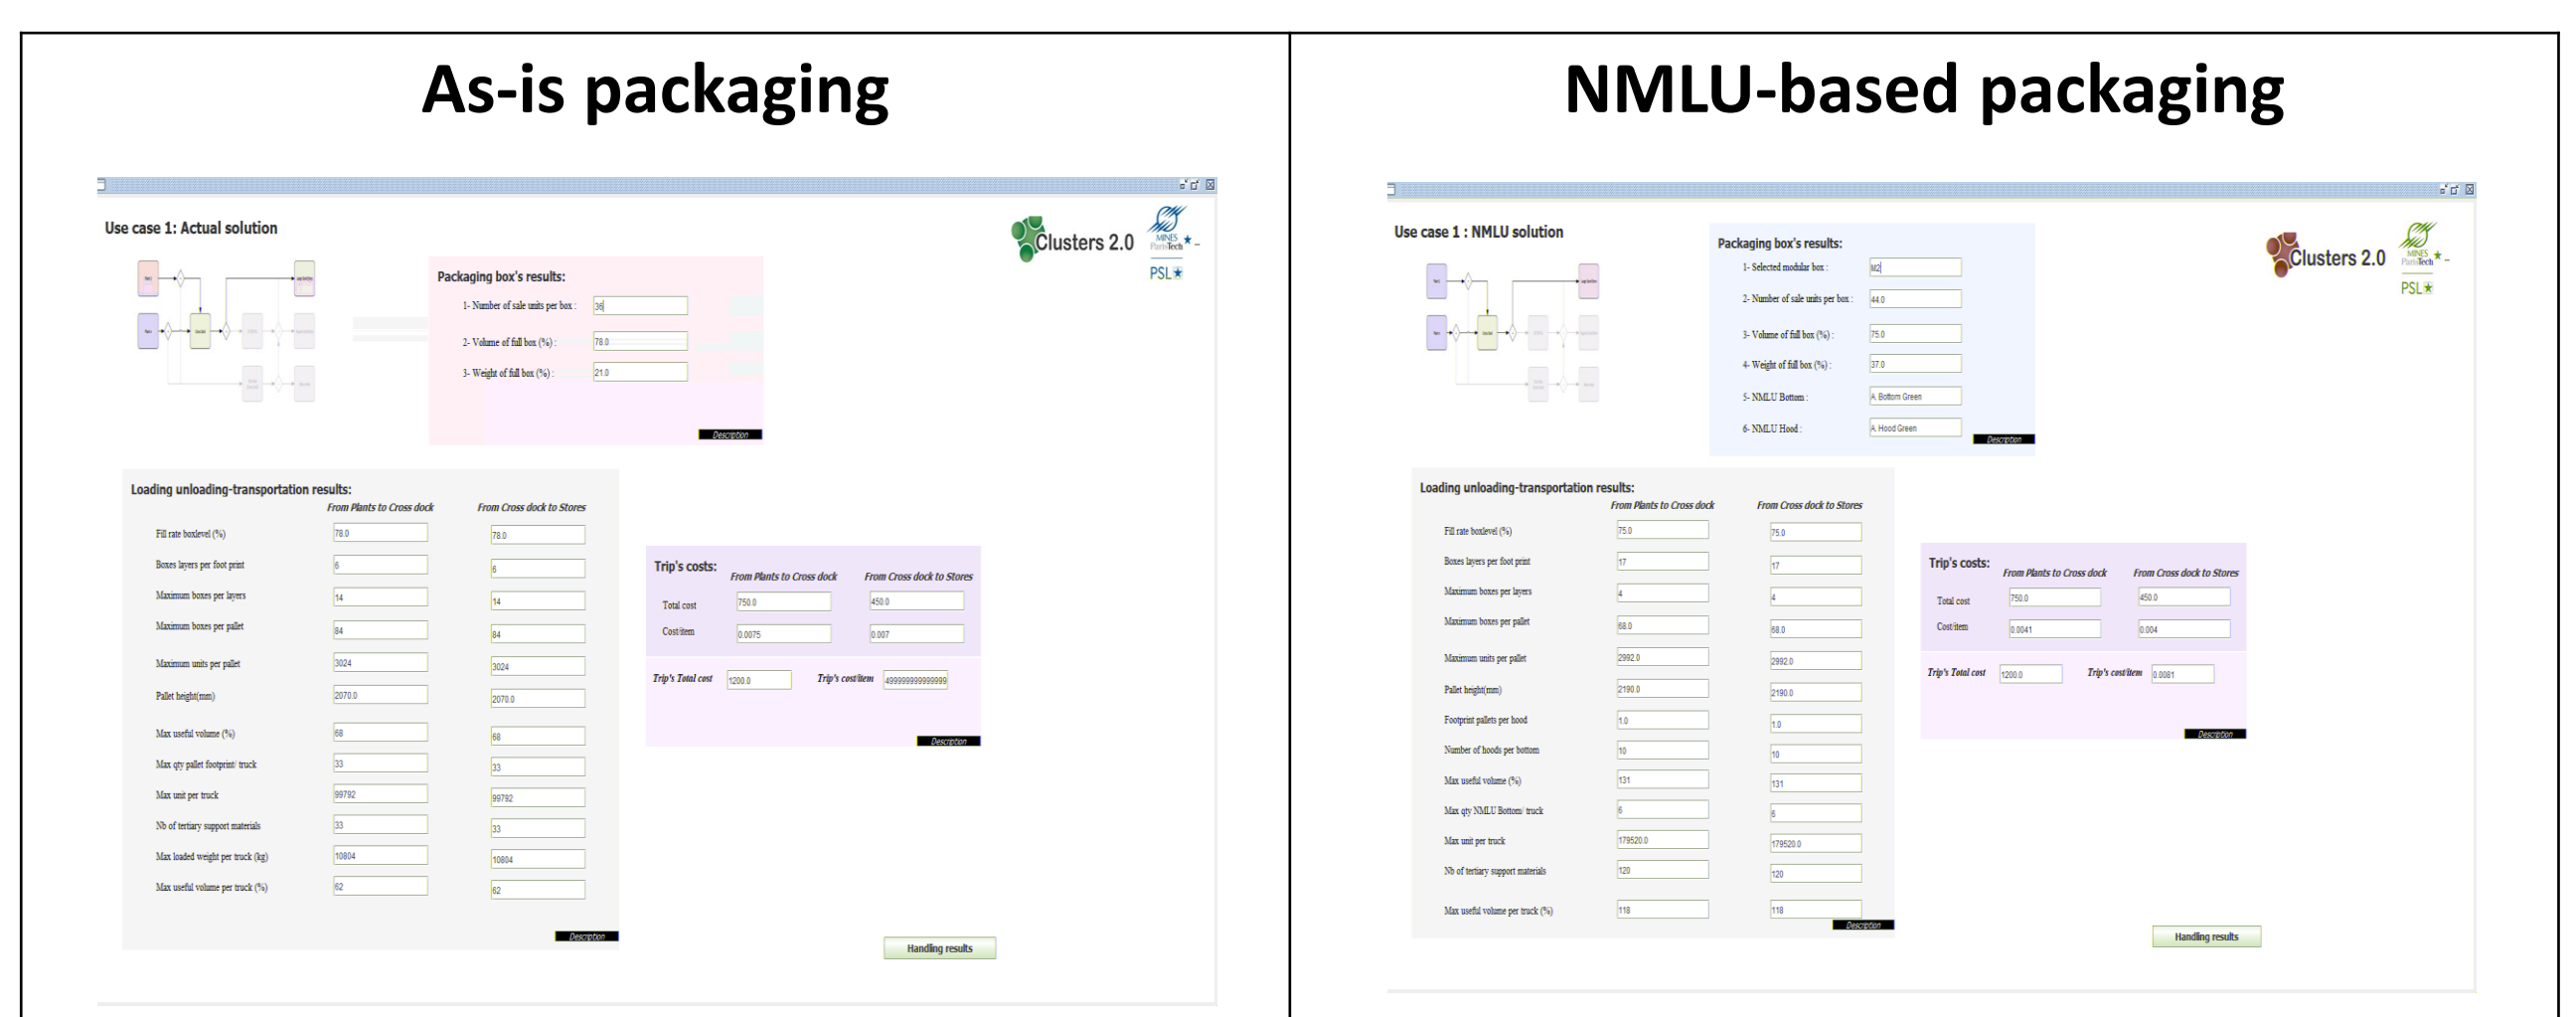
As-is packaging

Use case 1: Actual solution

Clusters 2.0

MINES ParisTech

PSL

Packaging box's results:

1- Number of sale units per box : 36

2- Volume of full box (%) : 78.0

3- Weight of full box (%) : 21.0

Description

Loading unloading-transportation results:

| | From Plants to Cross dock | From Cross dock to Stores |
|---|---|---|
| Fill rate boxlevel (%) | 78.0 | 78.0 |
| Boxes layers per foot print | 6 | 6 |
| Maximum boxes per layers | 14 | 14 |
| Maximum boxes per pallet | 84 | 84 |
| Maximum units per pallet | 3024 | 3024 |
| Pallet height(mm) | 2070.0 | 2070.0 |
| Max useful volume (%) | 68 | 68 |
| Max qty pallet footprint/ truck | 33 | 33 |
| Max unit per truck | 99792 | 99792 |
| Nb of tertiary support materials | 33 | 33 |
| Max loaded weight per truck (kg) | 10804 | 10804 |
| Max useful volume per truck (%) | 62 | 62 |

Description

Trip's costs:

| | From Plants to Cross dock | From Cross dock to Stores |
|---|---|---|
| Total cost | 750.0 | 450.0 |
| Cost/item | 0.0075 | 0.007 |

Trip's Total cost 1200.0 Trip's cost/item 499999999999999

Description

Handling results

NMLU-based packaging

Use case 1 : NMLU solution

Packaging box's results:

1- Selected modular box : M2

2- Number of sale units per box : 44.0

3- Volume of full box (%) : 75.0

4- Weight of full box (%) : 37.0

5- NMLU Bottom : A Bottom Green

6- NMLU Hood : A Hood Green

Description

Clusters 2.0

MINES ParisTech

PSL

Loading unloading-transportation results:

| | From Plants to Cross dock | From Cross dock to Stores |
|---|---|---|
| Fill rate boxlevel (%) | 75.0 | 75.0 |
| Boxes layers per foot print | 17 | 17 |
| Maximum boxes per layers | 4 | 4 |
| Maximum boxes per pallet | 68.0 | 68.0 |
| Maximum units per pallet | 2992.0 | 2992.0 |
| Pallet height(mm) | 2190.0 | 2190.0 |
| Footprint pallets per hood | 1.0 | 1.0 |
| Number of hoods per bottom | 10 | 10 |
| Max useful volume (%) | 131 | 131 |
| Max qty NMLU Bottom/ truck | 6 | 6 |
| Max unit per truck | 179520.0 | 179520.0 |
| Nb of tertiary support materials | 120 | 120 |
| Max useful volume per truck (%) | 118 | 118 |

Description

Trip's costs:

| | From Plants to Cross dock | From Cross dock to Stores |
|---|---|---|
| Total cost | 750.0 | 450.0 |
| Cost/item | 0.0041 | 0.004 |

Trip's Total cost 1200.0 Trip's cost/item 0.0081

Description

Handling results